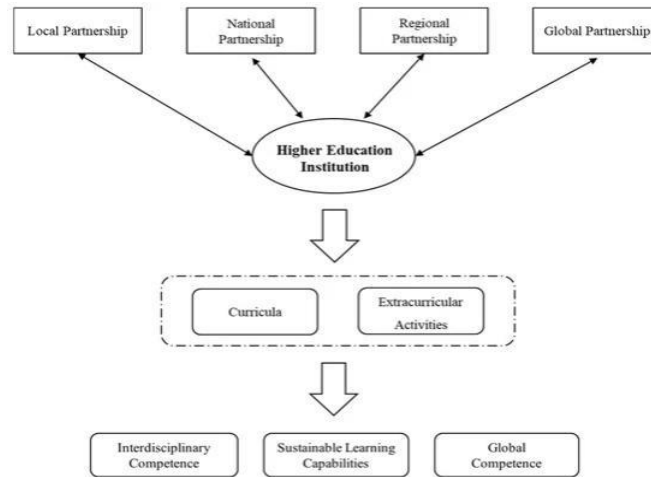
Local Partnership

National Partnership

Regional Partnership

Global Partnership

Higher Education Institution

Curricula

Extracurricular Activities

Interdisciplinary Competence

Sustainable Learning Capabilities

Global Competence